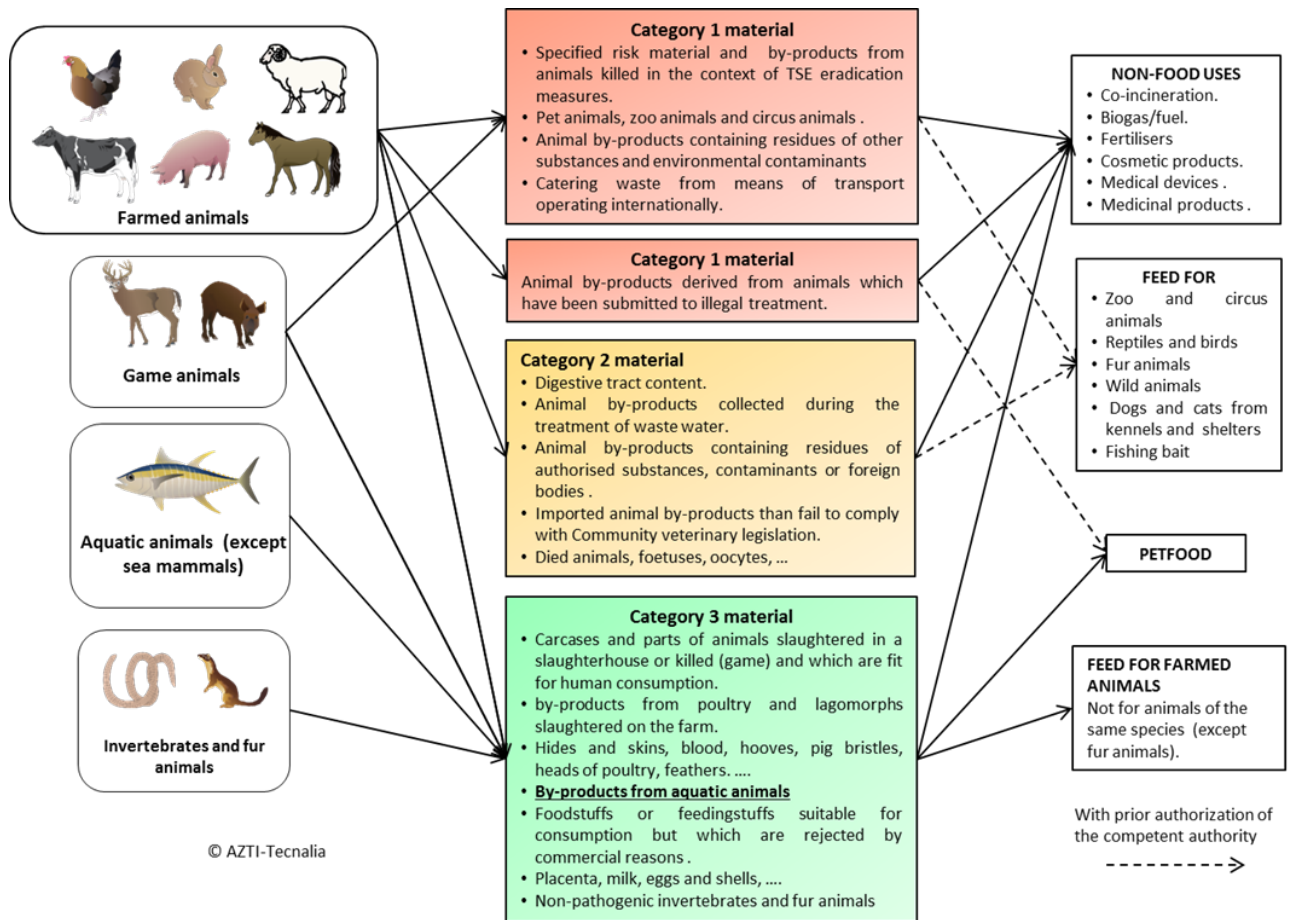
Farmed animals

Game animals

Aquatic animals (except sea mammals)

Invertebrates and fur animals

© AZTI-Tecnalia

Category 1 material
• Specified risk material and by-products from animals killed in the context of TSE eradication measures.
• Pet animals, zoo animals and circus animals .
• Animal by-products containing residues of other substances and environmental contaminants
• Catering waste from means of transport operating internationally.

Category 1 material
Animal by-products derived from animals which have been submitted to illegal treatment.

Category 2 material
• Digestive tract content.
• Animal by-products collected during the treatment of waste water.
• Animal by-products containing residues of authorised substances, contaminants or foreign bodies .
• Imported animal by-products than fail to comply with Community veterinary legislation.
• Died animals, foetuses, oocytes, …

Category 3 material
• Carcases and parts of animals slaughtered in a slaughterhouse or killed (game) and which are fit for human consumption.
• by-products from poultry and lagomorphs slaughtered on the farm.
• Hides and skins, blood, hooves, pig bristles, heads of poultry, feathers. ….
• By-products from aquatic animals
• Foodstuffs or feedingstuffs suitable for consumption but which are rejected by commercial reasons .
• Placenta, milk, eggs and shells, ….
• Non-pathogenic invertebrates and fur animals

NON-FOOD USES
• Co-incineration.
• Biogas/fuel.
• Fertilisers
• Cosmetic products.
• Medical devices .
• Medicinal products .

FEED FOR
• Zoo and circus animals
• Reptiles and birds
• Fur animals
• Wild animals
• Dogs and cats from kennels and shelters
• Fishing bait

PETFOOD

FEED FOR FARMED ANIMALS
Not for animals of the same species (except fur animals).

With prior authorization of the competent authority